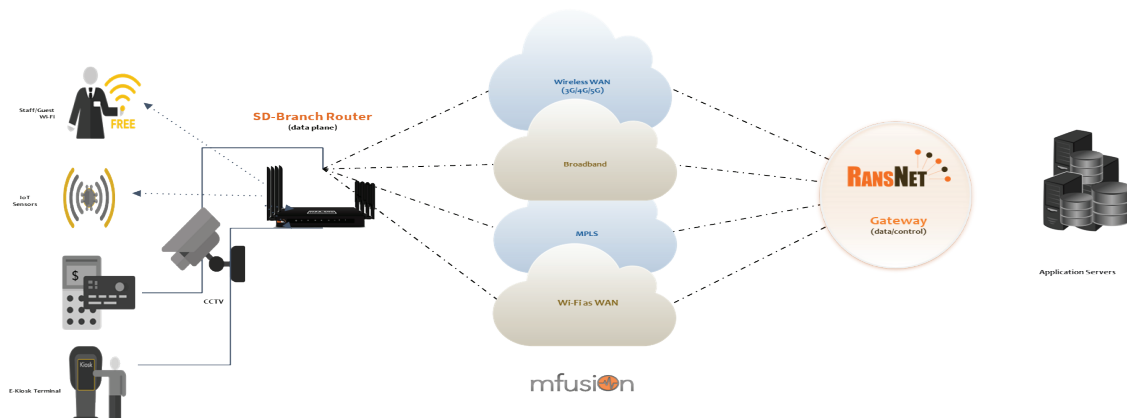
Staff/Guest Wi-Fi

FREE

IoT Sensors

$

E-Kiosk Terminal

Kiosk

CCTV

SD-Branch Router
(data plane)

Wireless WAN
(3G/4G/5G)

Broadband

MPLS

Wi-Fi as WAN

RANSNET

Gateway
(data/control)

Application Servers

mfusion